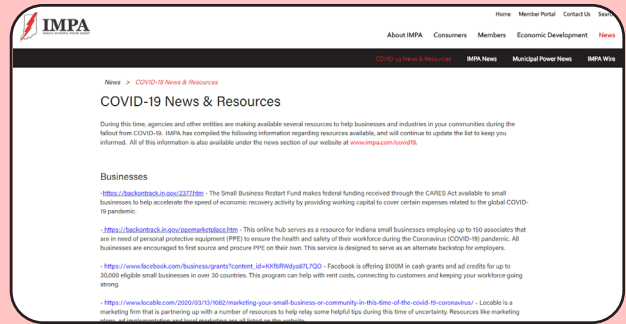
IMPA
INDIANA MUNICIPAL POWER AGENCY

Home Member Portal Contact Us Search

About IMPA Consumers Members Economic Development News

COVID-19 News & Resources IMPA News Municipal Power News IMPA Wire

News > COVID-19 News & Resources

COVID-19 News & Resources

During this time, agencies and other entities are making available several resources to help businesses and industries in your communities during the fallout from COVID-19. IMPA has compiled the following information regarding resources available, and will continue to update the list to keep you informed. All of this information is also available under the news section of our website at www.impa.com/covid19.

Businesses

-https://backontrack.in.gov/2377.htm - The Small Business Restart Fund makes federal funding received through the CARES Act available to small businesses to help accelerate the speed of economic recovery activity by providing working capital to cover certain expenses related to the global COVID-19 pandemic.

- https://backontrack.in.gov/ppemarketplace.htm - This online hub serves as a resource for Indiana small businesses employing up to 150 associates that are in need of personal protective equipment (PPE) to ensure the health and safety of their workforce during the Coronavirus (COVID-19) pandemic. All businesses are encouraged to first source and procure PPE on their own. This service is designed to serve as an alternate backstop for employers.

- https://www.facebook.com/business/grants?content_id=KKf6RWdyo617L7QO - Facebook is offering $100M in cash grants and ad credits for up to 30,000 eligible small businesses in over 30 countries. This program can help with rent costs, connecting to customers and keeping your workforce going strong.

- https://www.locable.com/2020/03/13/1082/marketing-your-small-business-or-community-in-this-time-of-the-covid-19-coronavirus/ - Locable is a marketing firm that is partnering up with a number of resources to help relay some helpful tips during this time of uncertainty. Resources like marketing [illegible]